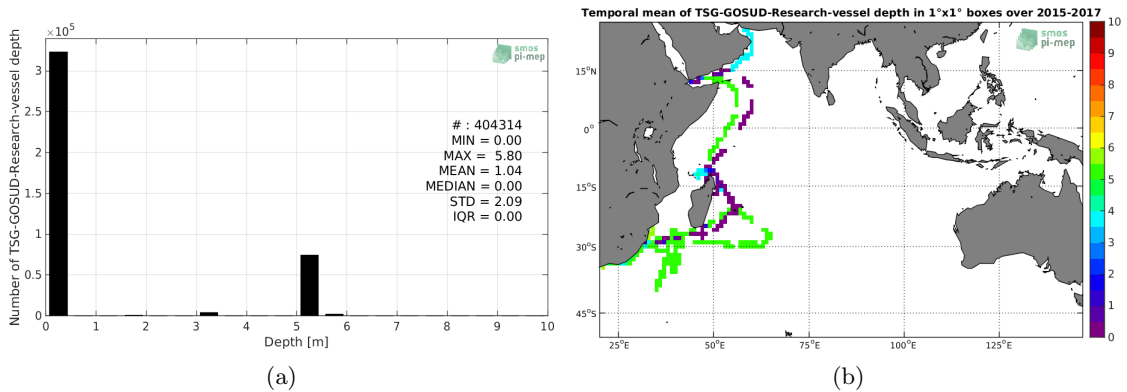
$\times10^5$

smos
pi-mep

Number of TSG-GOSUD-Research-vessel depth

3
2.5
2
1.5
1
0.5
0

# : 404314
MIN = 0.00
MAX = 5.80
MEAN = 1.04
MEDIAN = 0.00
STD = 2.09
IQR = 0.00

0 1 2 3 4 5 6 7 8 9 10
Depth [m]

(a)

Temporal mean of TSG-GOSUD-Research-vessel depth in 1°x1° boxes over 2015-2017

smos
pi-mep

15°N
0°
15°S
30°S
45°S

25°E 50°E 75°E 100°E 125°E

10
9
8
7
6
5
4
3
2
1
0

(b)